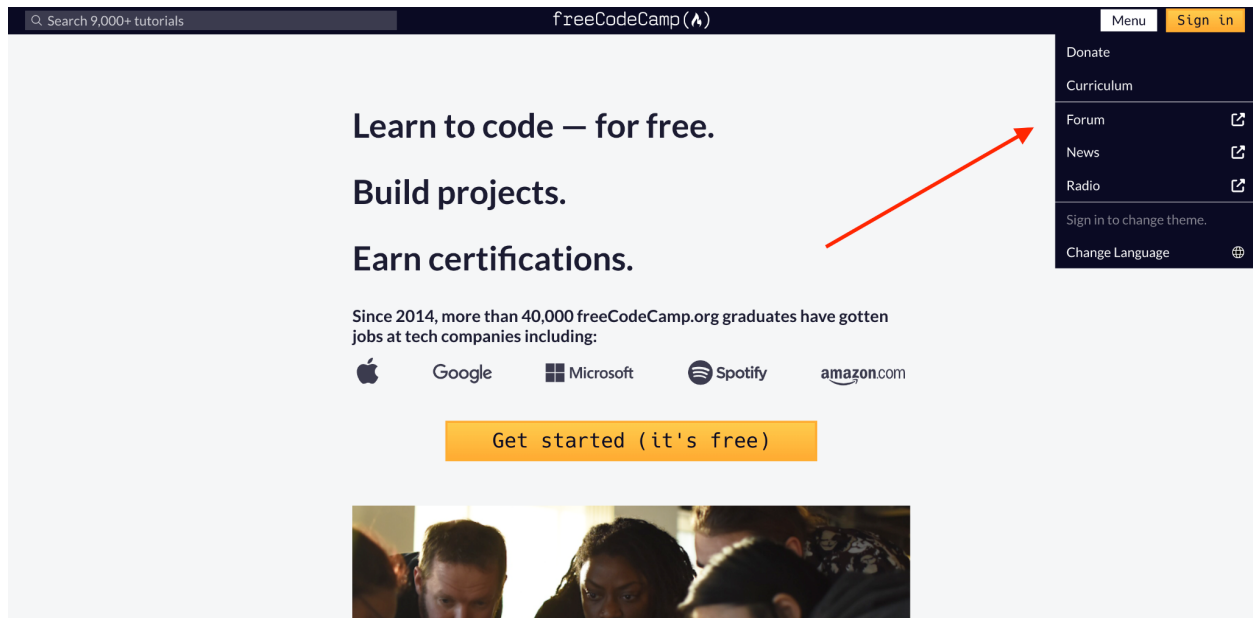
Search 9,000+ tutorials

freeCodeCamp(🔥)

Menu

Sign in

Donate

Curriculum

Forum

News

Radio

Sign in to change theme.

Change Language

Learn to code — for free.

Build projects.

Earn certifications.

Since 2014, more than 40,000 freeCodeCamp.org graduates have gotten jobs at tech companies including:

Google

Microsoft

Spotify

amazon.com

Get started (it's free)